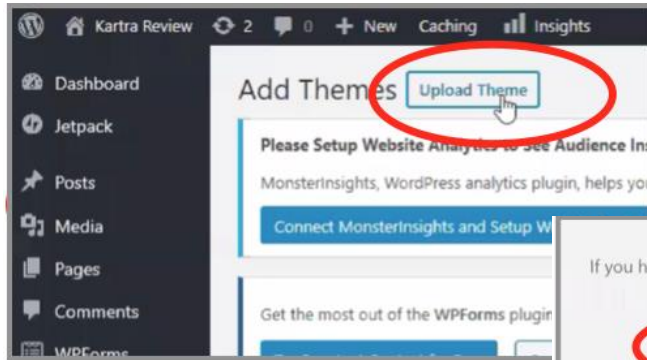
Kartra Review 2 0 New Caching Insights

Dashboard
Jetpack
Posts
Media
Pages
Comments
WPForms

Add Themes Upload Theme

Please Setup Website Analytics to See Audience Ins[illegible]

MonsterInsights, WordPress analytics plugin, helps yo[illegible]

Connect MonsterInsights and Setup W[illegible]

Get the most out of the WPForms plugin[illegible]

If you h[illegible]